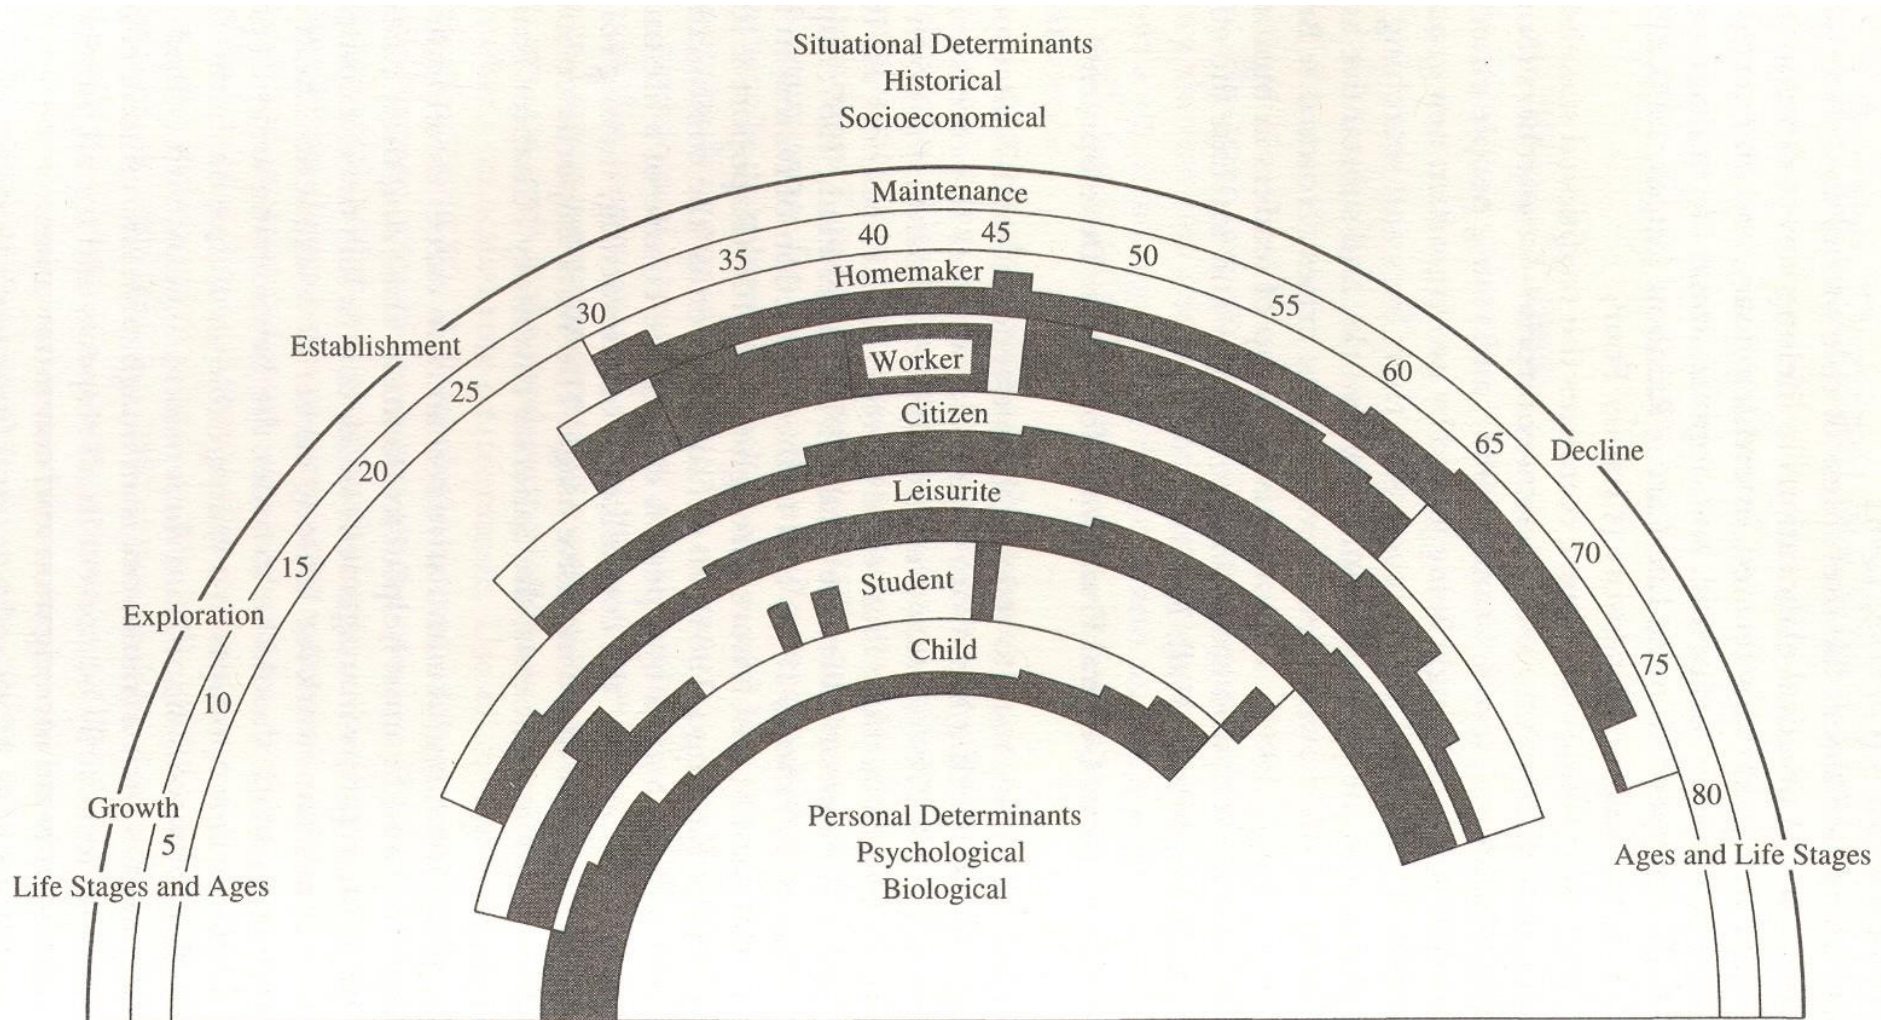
Situational Determinants
Historical
Socioeconomical

Maintenance

40 45
35 50
Homemaker
30 55

Establishment

Worker

25 60

Citizen

20 65 Decline

Leisurite

15 70

Student

Exploration

Child

75

10

80

Growth

5

Personal Determinants
Psychological
Biological

Life Stages and Ages

Ages and Life Stages